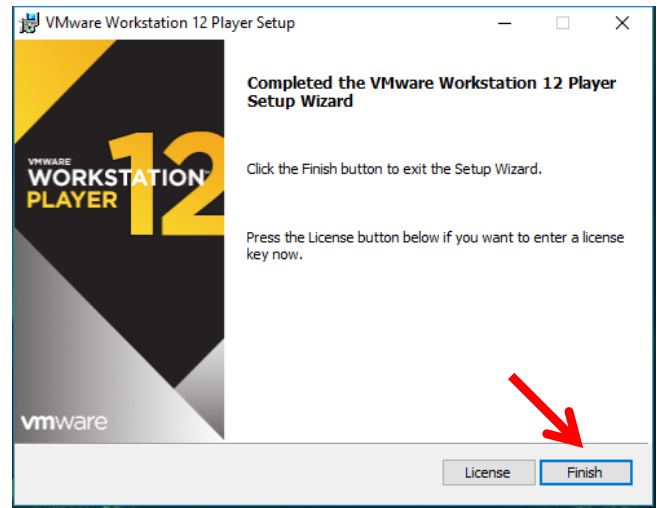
VMware Workstation 12 Player Setup

VMWARE
WORKSTATION
PLAYER
12

vmware

Completed the VMware Workstation 12 Player Setup Wizard

Click the Finish button to exit the Setup Wizard.

Press the License button below if you want to enter a license key now.

License
Finish